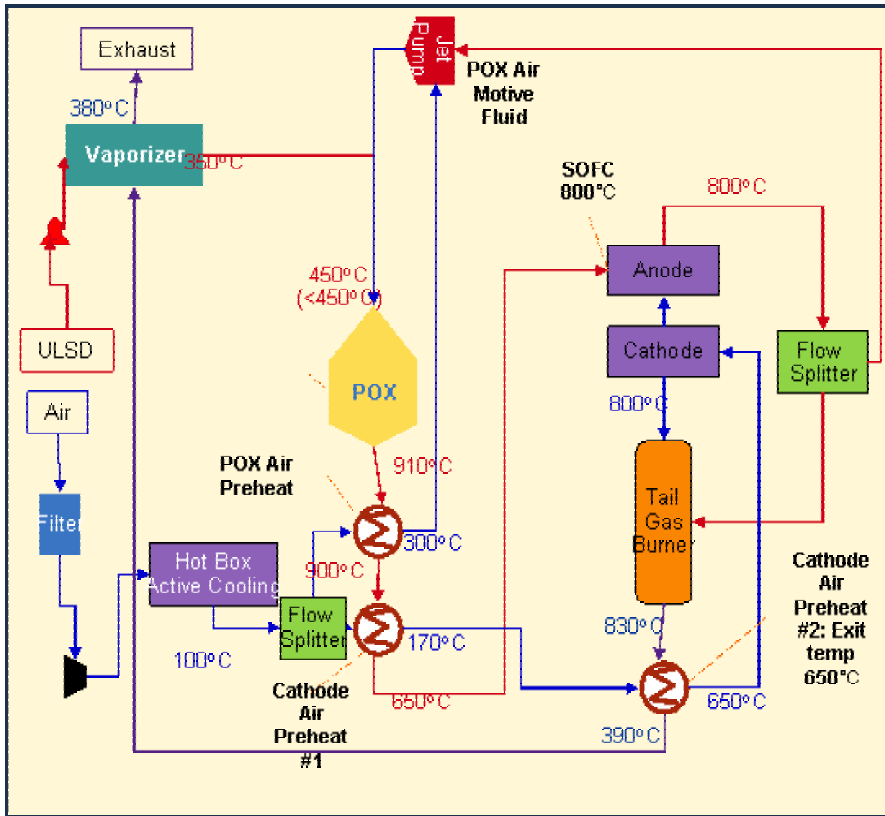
Exhaust

380°C

Vaporizer

350°C

Jet Pump

POX Air Motive Fluid

SOFC 800°C

800°C

Anode

450°C (<450°C)

ULSD

Cathode

Flow Splitter

Air

POX

800°C

Filter

910°C

POX Air Preheat

Tail Gas Burner

300°C

Hot Box Active Cooling

900°C

Flow Splitter

170°C

100°C

830°C

Cathode Air Preheat #2: Exit temp 650°C

Cathode Air Preheat #1

650°C

650°C

390°C